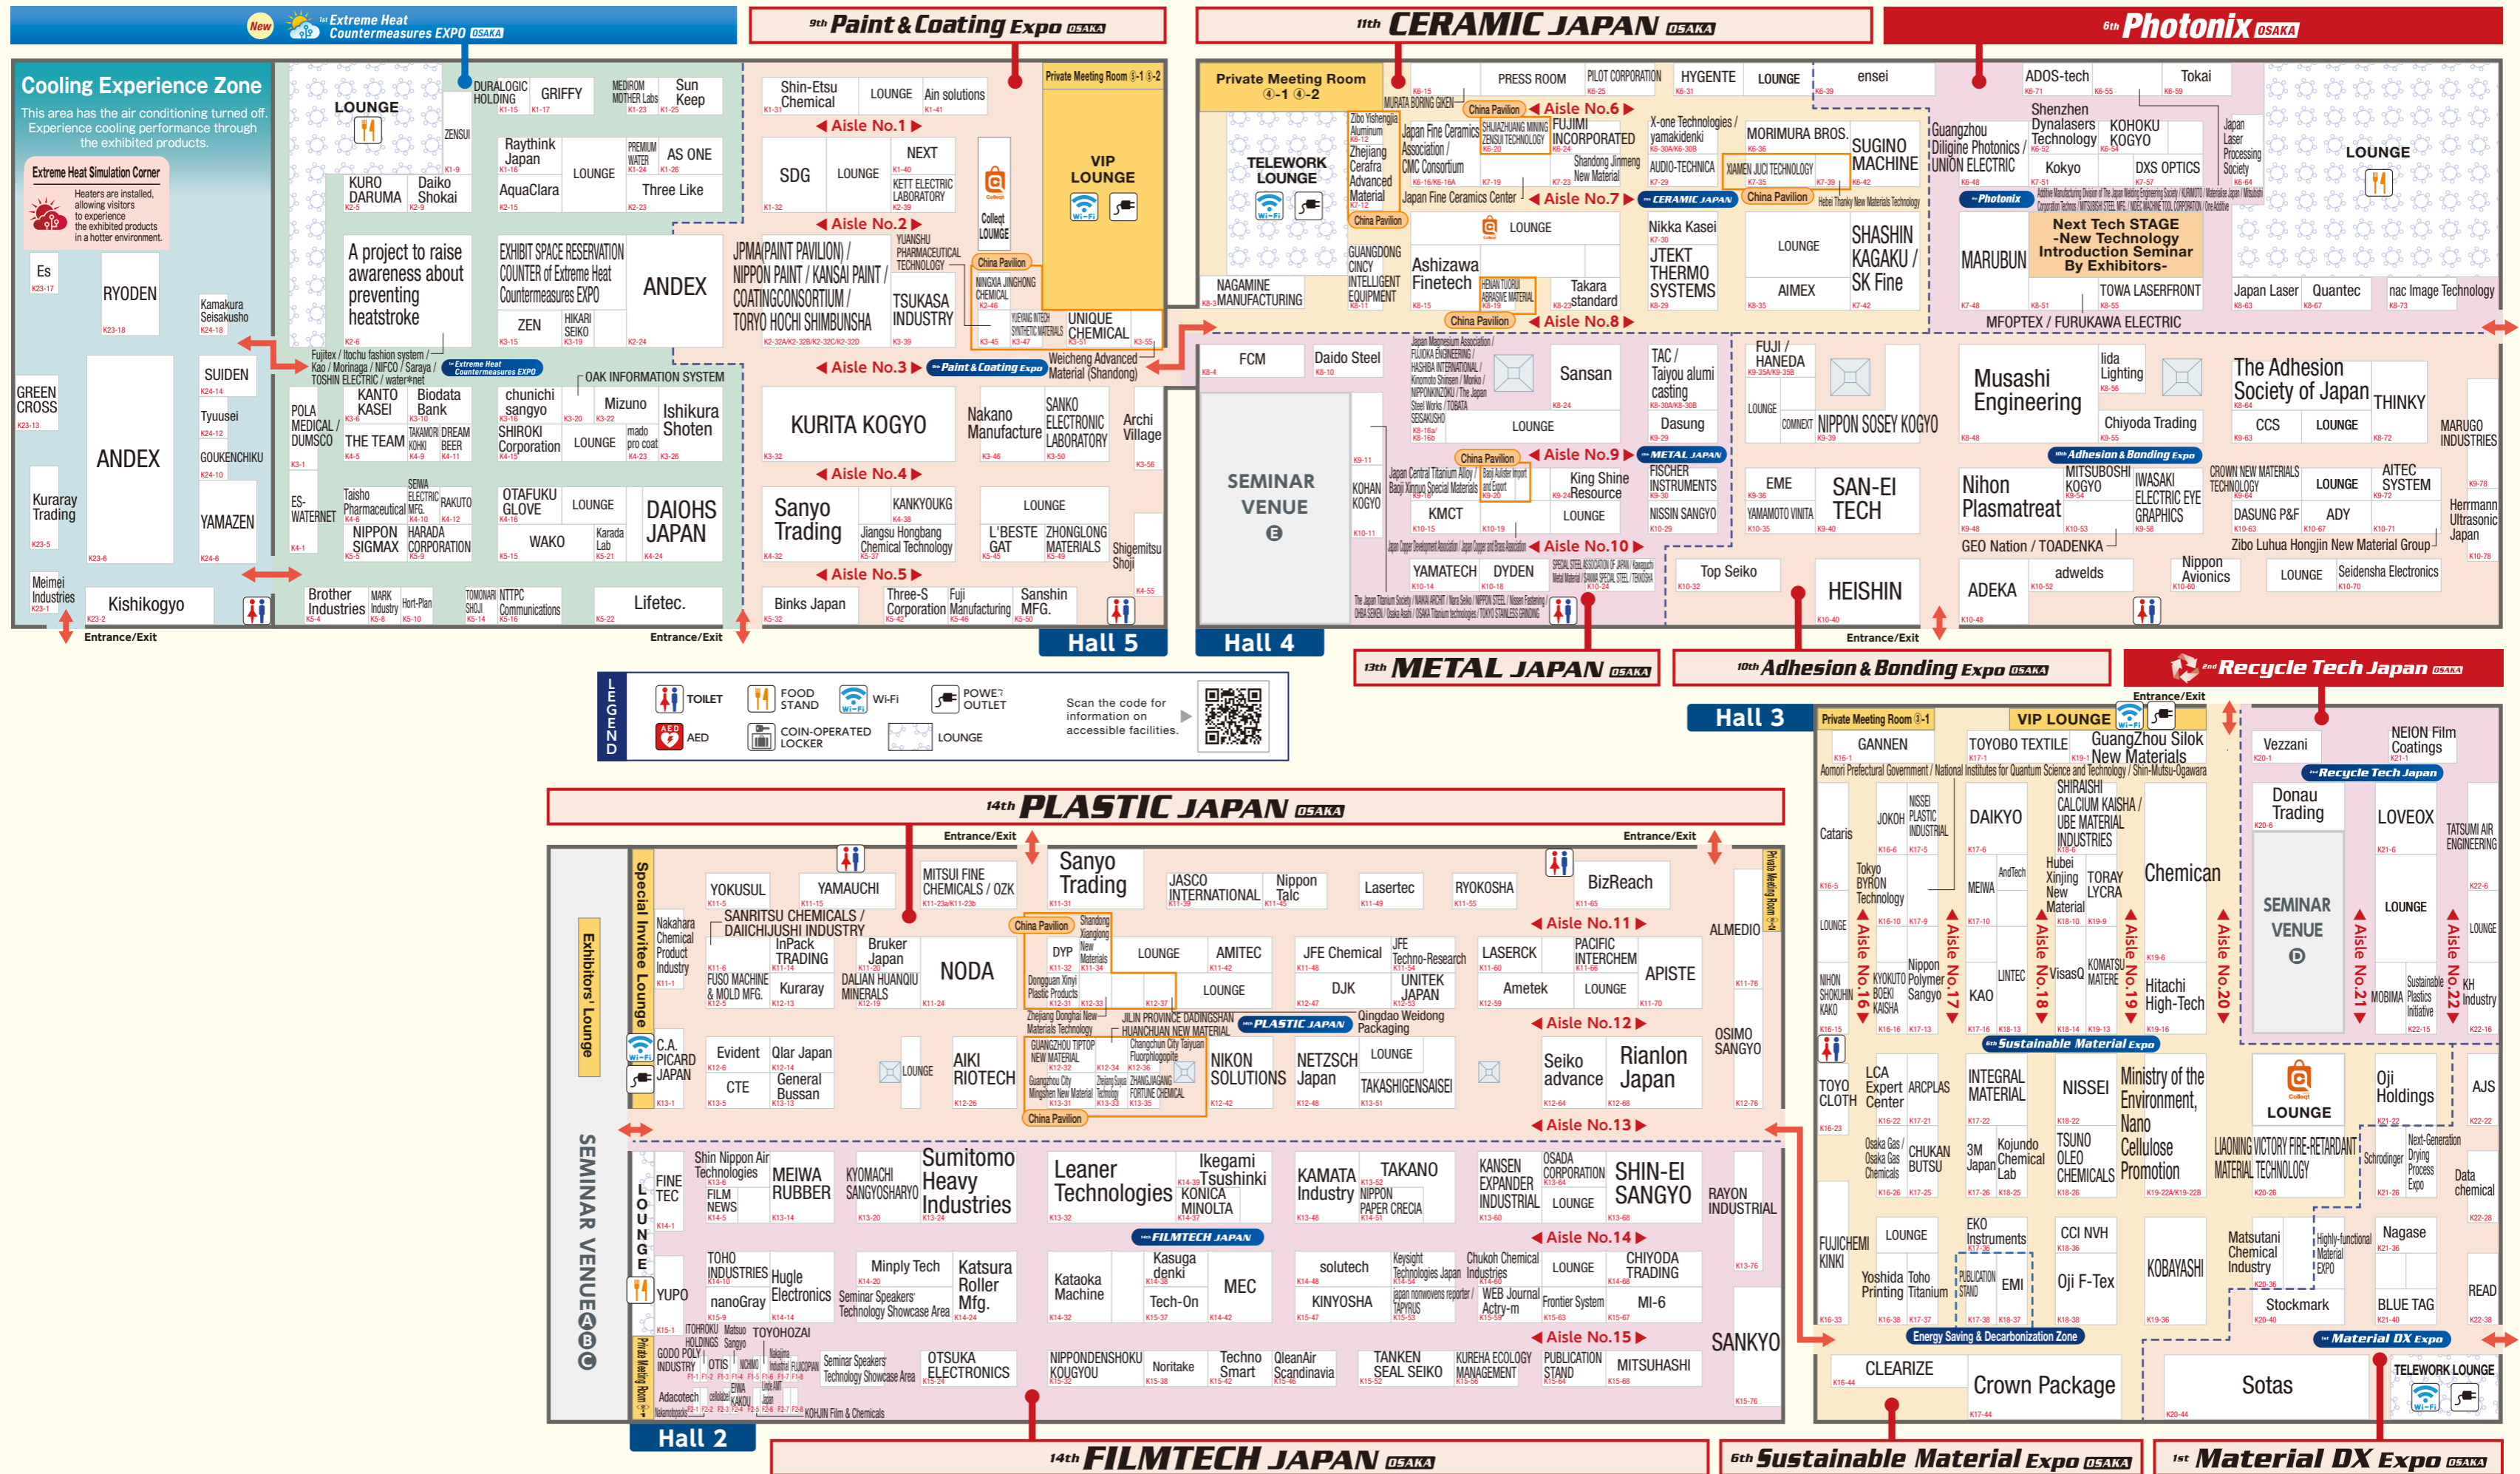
New 1st Extreme Heat Countermeasures EXPO OSAKA

9th Paint & Coating Expo OSAKA

11th CERAMIC JAPAN OSAKA

6th Photonix OSAKA

Cooling Experience Zone
This area has the air conditioning turned off. Experience cooling performance through the exhibited products.

Extreme Heat Simulation Corner
Heaters are installed, allowing visitors to experience the exhibited products in a hotter environment.

LOUNGE
DURALOGIC HOLDING
GRIFFY
MEDIROM MOTHER Labs
Sun Keep
ZENSUI
Raythink Japan
PREMIUM WATER
AS ONE
KURO DARUMA
Daiko Shokai
AquaClara
LOUNGE
Three Like
Es
RYODEN
A project to raise awareness about preventing heatstroke
EXHIBIT SPACE RESERVATION COUNTER of Extreme Heat Countermeasures EXPO
ANDEX
ZEN
HIKARI SEIKO
Kamakura Seisakusho
Fujitex / Itochu fashion system / Kao / Morinaga / NIFCO / Saraya / TOSHIN ELECTRIC / water*net
SUIDEN
GREEN CROSS
ANDEX
Tyuusei
GOUKENCHIKU
POLA MEDICAL / DUMSCO
KANTO KASEI
Biodata Bank
THE TEAM
TAKAMORI KOHKI
DREAM BEER
chunichi sangyo
Mizuno
Ishikura Shoten
SHIROKI Corporation
LOUNGE
mado pro coat
OAK INFORMATION SYSTEM
ES-WATERNET
Taisho Pharmaceutical
SEIWA ELECTRIC MFG.
RAKUTO
NIPPON SIGMAX
HARADA CORPORATION
OTAFUKU GLOVE
LOUNGE
DAIOHS JAPAN
WAKO
Karada Lab
Kuraray Trading
YAMAZEN
Meimei Industries
Kishikogyo
Brother Industries
MARK Industry
Hort-Plan
TOMONARI SHOJI
NTTPC Communications
Lifetec.
Entrance/Exit
Entrance/Exit

Shin-Etsu Chemical
LOUNGE
Air solutions
Aisle No.1
SDG
LOUNGE
NEXT
KETT ELECTRIC LABORATORY
Collect LOUNGE
Aisle No.2
JPMA(PAINT PAVILION) / NIPPON PAINT / KANSAI PAINT / COATINGCONSORTIUM / TORYO HOCHI SHIMBUNSHA
YUANSHU PHARMACEUTICAL TECHNOLOGY
China Pavilion
NINGXIA JINGHONG CHEMICAL
TSUKASA INDUSTRY
YUEYANG INTECH SYNTHETIC MATERIALS
UNIQUE CHEMICAL
Private Meeting Room ⑤-1 ⑤-2
VIP LOUNGE
Aisle No.3
Paint & Coating Expo
Weicheng Advanced Material (Shandong)
KURITA KOGYO
Nakano Manufacture
SANKO ELECTRONIC LABORATORY
Archi Village
Aisle No.4
Sanyo Trading
KANKYOUKG
Jiangsu Hongbang Chemical Technology
LOUNGE
L'BESTE GAT
ZHONGLONG MATERIALS
Shigemitsu Shoji
Aisle No.5
Binks Japan
Three-S Corporation
Fuji Manufacturing
Sanshin MFG.
Hall 5

Private Meeting Room ④-1 ④-2
TELEWORK LOUNGE
MURATA BORING GIKEN
Zibo Yishengjia Aluminum
Zhejiang Cerafra Advanced Material
China Pavilion
Japan Fine Ceramics Association / CMC Consortium
China Pavilion
SHIJIAZHUANG MINING ZENSUI TECHNOLOGY
PRESS ROOM
PILOT CORPORATION
FUJIMI INCORPORATED
Aisle No.6
Shandong Jinmeng New Material
HYGENTE
LOUNGE
ensei
X-one Technologies / yamakidenki
AUDIO-TECHNICA
MORIMURA BROS.
XIAMEN JUCI TECHNOLOGY
SUGINO MACHINE
Japan Fine Ceramics Center
Aisle No.7
CERAMIC JAPAN
China Pavilion
Hebei Thanky New Materials Technology
GUANGDONG CINCY INTELLIGENT EQUIPMENT
LOUNGE
Nikka Kasei
NAGAMINE MANUFACTURING
Ashizawa Finetech
HENAN TUORUI ABRASIVE MATERIAL
Takara standard
LOUNGE
JTEKT THERMO SYSTEMS
SHASHIN KAGAKU / SK Fine
China Pavilion
Aisle No.8
AIMEX
FCM
Daido Steel
Japan Magnesium Association / FUJIOKA ENGINEERING / HASHIBA INTERNATIONAL / Kinomoto Shinsen / Monko / NIPPONKINZOKU / The Japan Steel Works / TOBATA SEISAKUSHO
Sansan
TAC / Taiyou alumi casting
LOUNGE
Dasung
FUJI / HANEDA
LOUNGE
COMMENT
NIPPON SOSEY KOGYO
SEMINAR VENUE E
KOHAN KOGYO
China Pavilion
Aisle No.9
METAL JAPAN
Japan Central Titanium Alloy / Baoji Xinyue Special Materials
Baoji Aulder import and Export
King Shine Resource
FISCHER INSTRUMENTS
NISSIN SANGYO
KMCT
LOUNGE
EME
YAMAMOTO VINITA
SAN-EI TECH
Japan Copper Development Association / Japan Copper and Brass Association
Aisle No.10
YAMATECH
DYDEN
SPECIAL STEEL ASSOCIATION OF JAPAN / Kanaguchi Metal Material / SANWA SPECIAL STEEL / TENKOSHA
The Japan Titanium Society / NAKA ARCHIT / Nara Seiko / NIPPON STEEL / Nissen Fastening / OHBA SEIKEN / Osaka Kishi / OSAKA Titanium technologies / TOKYO STAINLESS GRINDING
Top Seiko
HEISHIN
Hall 4
Entrance/Exit

ADOS-tech
Tokai
Shenzhen Dynalasers Technology
KOHKOKU KOGYO
Japan Laser Processing Society
LOUNGE
Guangzhou Diligine Photonics / UNION ELECTRIC
Kokyo
DXS OPTICS
Photonix
Next Tech STAGE -New Technology Introduction Seminar By Exhibitors-
MARUBUN
TOWA LASERFRONT
Japan Laser
Quantec
nac Image Technology
MFOPTEX / FURUKAWA ELECTRIC
Musashi Engineering
Iida Lighting
The Adhesion Society of Japan
THINKY
Chiyoda Trading
CCS
LOUNGE
MARUGO INDUSTRIES
Adhesion & Bonding Expo
Nihon Plasmatreat
MITSUBOSHI KOGYO
IWASAKI ELECTRIC EYE GRAPHICS
CROWN NEW MATERIALS TECHNOLOGY
LOUNGE
AITEC SYSTEM
DASUNG P&F
ADY
Herrmann Ultrasonic Japan
GEO Nation / TOADENKA
Zibo Luhua Hongjin New Material Group
ADEKA
adwelds
Nippon Avionics
LOUNGE
Seidensha Electronics

13th METAL JAPAN OSAKA
10th Adhesion & Bonding Expo OSAKA
2nd Recycle Tech Japan OSAKA

LEGEND
TOILET
FOOD STAND
Wi-Fi
POWER OUTLET
AED
COIN-OPERATED LOCKER
LOUNGE
Scan the code for information on accessible facilities.

Hall 3
Entrance/Exit
Private Meeting Room ③-1
VIP LOUNGE
GANNEN
TOYOBO TEXTILE
GuangZhou Silok New Materials
Aomori Prefectural Government / National Institutes for Quantum Science and Technology / Shin-Mutsu-Ogawara
Vezzani
NEION Film Coatings
Recycle Tech Japan
Donau Trading
LOVEOX
TATSUMI AIR ENGINEERING
Cataris
JOKOH
NISSEI PLASTIC INDUSTRIAL
DAIKYO
SHIRAISHI CALCIUM KAISHA / UBE MATERIAL INDUSTRIES
Chemican
SEMINAR VENUE D
LOUNGE
Tokyo BYRON Technology
MEIWA
AndTech
Hubei Xinjing New Material
TORAY LYCRA
LOUNGE
Aisle No.16
Aisle No.17
Aisle No.18
Aisle No.19
Aisle No.20
Aisle No.21
Aisle No.22
LOUNGE
NIHON SHOKUHIN KAKO
KYOKUTO BOEKI KAISHA
Nippon Polymer Sangyo
KAO
LINTEC
VisasQ
KOMATSU MATERE
Hitachi High-Tech
MOBIMA
Sustainable Plastics Initiative
KH Industry
Sustainable Material Expo
TOYO CLOTH
LCA Expert Center
ARCPLAS
INTEGRAL MATERIAL
NISSEI
Ministry of the Environment, Nano Cellulose Promotion
Collect LOUNGE
Oji Holdings
AJS
Osaka Gas / Osaka Gas Chemicals
CHUKAN BUTSU
3M Japan
Kojundo Chemical Lab
TSUNO OLEO CHEMICALS
LIAONING VICTORY FIRE-RETARDANT MATERIAL TECHNOLOGY
Schrodinger
Next-Generation Drying Process Expo
Data chemical
FUJICHEMI KINKI
LOUNGE
EKO Instruments
CCI
NVH
KOBAYASHI
Matsutani Chemical Industry
Highly-functional Material EXPO
Nagase
Yoshida Printing
Toho Titanium
PUBLICATION STAND
EMI
Oji F-Tex
Stockmark
BLUE TAG
READ
Energy Saving & Decarbonization Zone
Material DX Expo
CLEARIZE
Crown Package
Sotas
TELEWORK LOUNGE

14th PLASTIC JAPAN OSAKA
Entrance/Exit
Entrance/Exit
Exhibitors' Lounge
Special Invitee Lounge
YOKUSUI
YAMAUCHI
MITSUI FINE CHEMICALS / OZK
Sanyo Trading
JASCO INTERNATIONAL
Nippon Talc
Lasertec
RYOKOSHA
BizReach
Private Meeting Room
SANRITSU CHEMICALS / DAIICHIJUSHI INDUSTRY
Nakahara Chemical Product Industry
China Pavilion
Shandong Xianglong New Materials
Aisle No.11
ALMEDIO
InPack TRADING
Bruker Japan
NODA
DYP
LOUNGE
AMITEC
JFE Chemical
JFE Techno-Research
LASERCK
PACIFIC INTERCHEM
APISTE
FUSO MACHINE & MOLD MFG.
Kuraray
DALIAN HUANQIU MINERALS
Dongguan Xinyi Plastic Products
LOUNGE
DJK
UNITEK JAPAN
Ametek
LOUNGE
Zhejiang Donghai New Materials Technology
JILIN PROVINCE DADINGSHAN HUACHUAN NEW MATERIAL
PLASTIC JAPAN
Qingdao Weidong Packaging
Aisle No.12
OSIMO SANGYO
C.A. PICARD JAPAN
Evident
Qlar Japan
LOUNGE
AIKI RIOTECH
GUANGZHOU TIPTOP NEW MATERIAL
Changchun City Taiyuan Fluorphlogopite
NIKKON SOLUTIONS
NETZSCH Japan
LOUNGE
Seiko advance
Rianlon Japan
CTE
General Bussan
Guangzhou City Minghan New Material
Zhejiang Xusai Technology
ZHANGJIAGANG FORTUNE CHEMICAL
TAKASHIGENSAISEI
China Pavilion
Aisle No.13
SEMINAR VENUE A B C
LOUNGE
FINE TEC
Shin Nippon Air Technologies
FILM NEWS
MEIWA RUBBER
KYOMACHI SANGYOSHARYO
Sumitomo Heavy Industries
Leaner Technologies
Ikegami Tsushinki
KONICA MINOLTA
KAMATA Industry
TAKANO
NIPPON PAPER CRECIA
KANSEN EXPANDER INDUSTRIAL
OSADA CORPORATION
LOUNGE
SHIN-EI SANGYO
RAYON INDUSTRIAL
FILMTECH JAPAN
Aisle No.14
YUPO
TOHO INDUSTRIES
nanoGray
Hugle Electronics
Minply Tech
Seminar Speakers Technology Showcase Area
Katsura Roller Mfg.
Kataoka Machine
Kasuga denki
Tech-On
MEC
solutech
KINYOSHA
Keysight Technologies Japan
japan nonwovens reporter / TAPYRUS
Chukoh Chemical Industries
WEB Journal Actry-m
LOUNGE
Frontier System
CHIYODA TRADING
MI-6
TOHOKU HOLDINGS
Matsuo Sangyo
TOYOHOZAI
GODO POLY INDUSTRY
OTIS
MICHIO
Nakajima Industrial
FUJICOPIAN
EIWA
KANOU
Japan Keiryou
Seminar Speakers Technology Showcase Area
OTSUKA ELECTRONICS
NIPPONDENSHOKU KOGYOU
Noritake
Techno Smart
QleanAir Scandinavia
TANKEN SEAL SEIKO
KUREHA ECOLOGY MANAGEMENT
PUBLICATION STAND
MITSUHASHI
Aisle No.15
SANKYO
Adacotech
KOHJIN Film & Chemicals
Hall 2

14th FILMTECH JAPAN OSAKA
6th Sustainable Material Expo OSAKA
1st Material DX Expo OSAKA